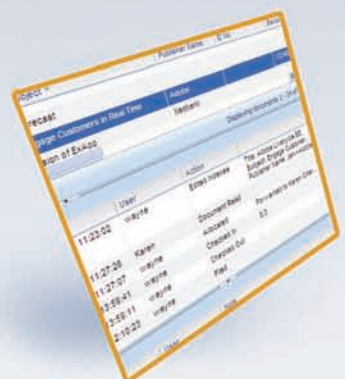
Publisher Name

roject

recast

gage Customers in Real Time

Adobe

Netbeans

sion of Ex4oo

Displaying documents

User

Action

11:23:02

wayne

Edited Indexes

Title: Adobe Livecycle ES
Subject: Engage Customers
Publisher Name: Jennifer

Document Read

11:27:26

Karen

Approved

Forwarded to Karen Doe

2:37:07

wayne

Checked In

0.3

2:58:41

wayne

Checked Out

2:58:11

wayne

Filed

2:10:20

wayne